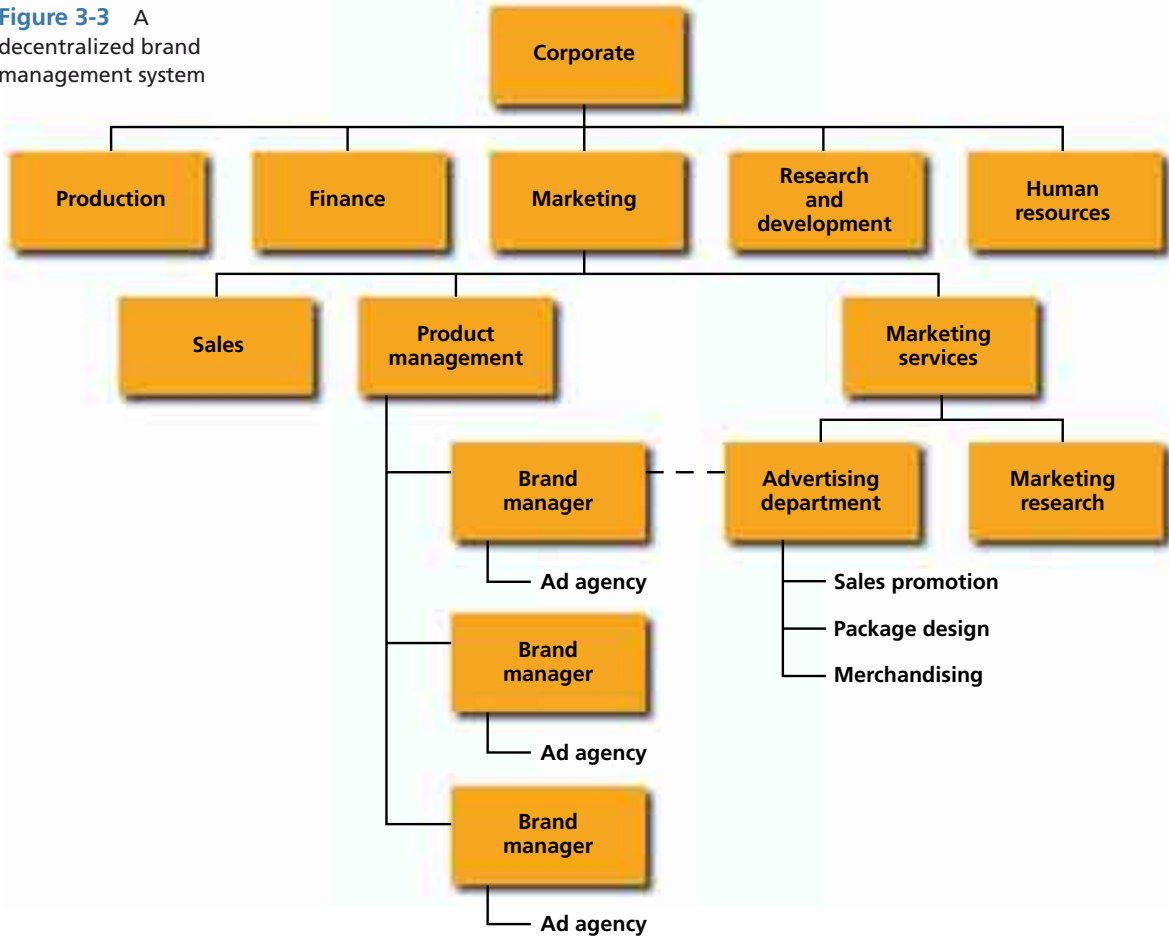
Figure 3-3 A decentralized brand management system

Corporate

Production

Finance

Marketing

Research and development

Human resources

Sales

Product management

Marketing services

Brand manager

Ad agency

Brand manager

Ad agency

Brand manager

Ad agency

Advertising department

Marketing research

Sales promotion

Package design

Merchandising